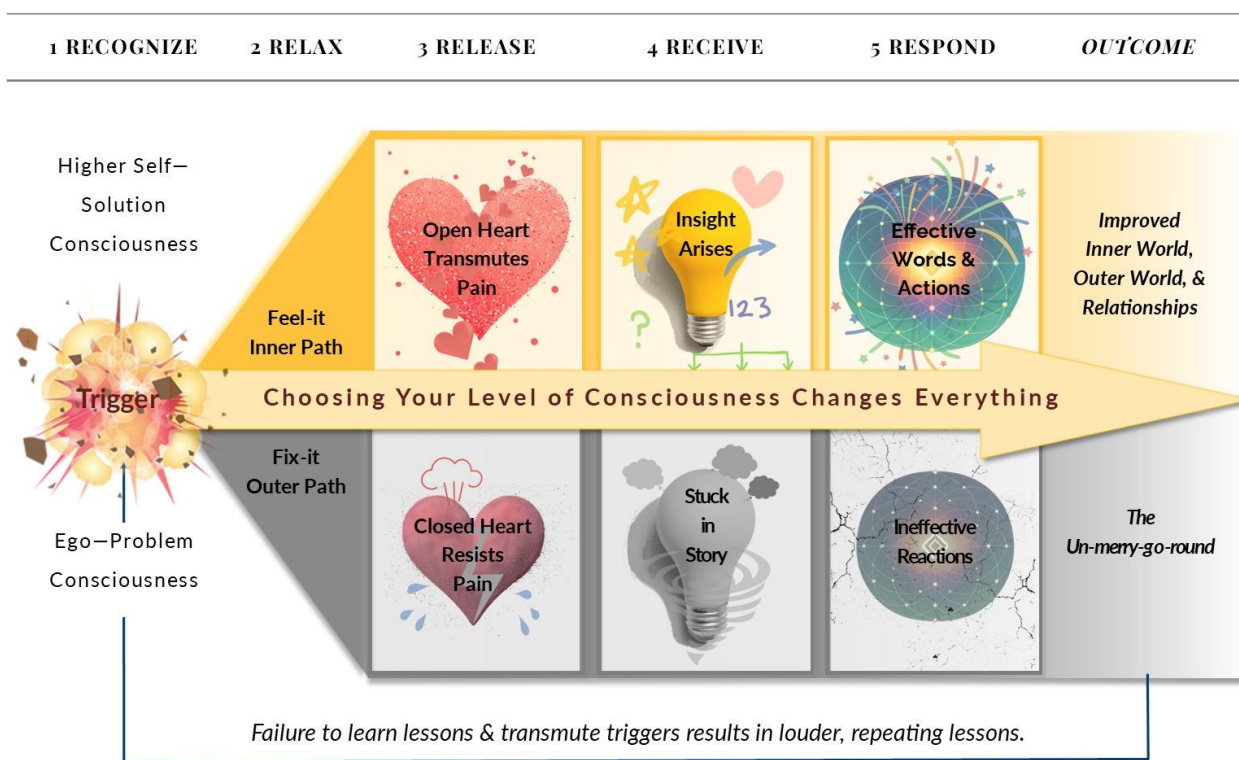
1 RECOGNIZE 2 RELAX 3 RELEASE 4 RECEIVE 5 RESPOND *OUTCOME*

Higher Self—Solution Consciousness

Feel-it Inner Path

Open Heart Transmutes Pain

Insight Arises

123

Effective Words & Actions

*Improved Inner World, Outer World, & Relationships*

Trigger

Choosing Your Level of Consciousness Changes Everything

Fix-it Outer Path

Ego—Problem Consciousness

Closed Heart Resists Pain

Stuck in Story

Ineffective Reactions

*The Un-merry-go-round*

*Failure to learn lessons & transmute triggers results in louder, repeating lessons.*